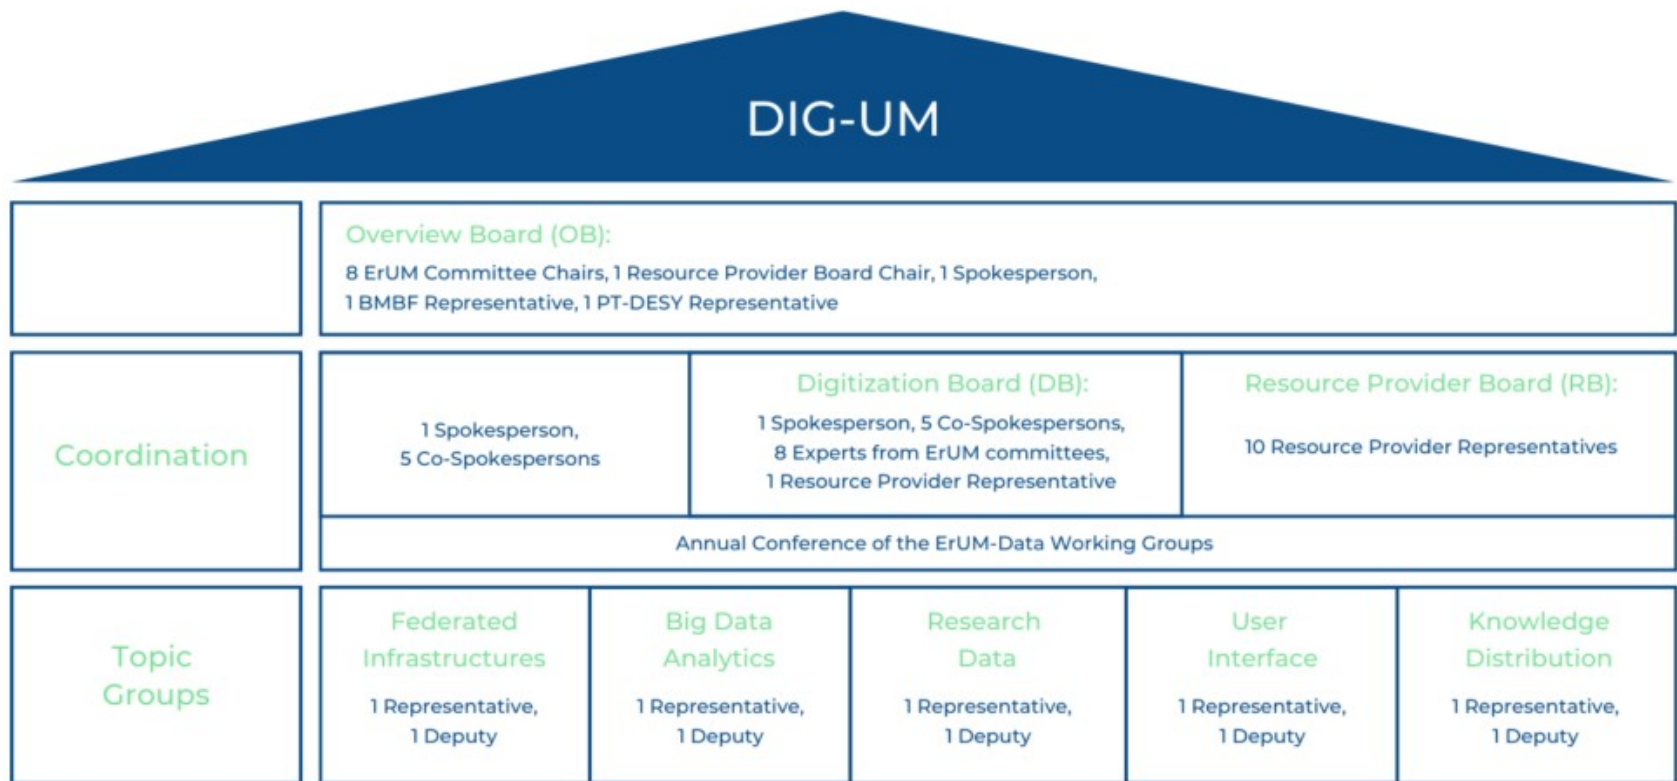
DIG-UM

Overview Board (OB):
8 ErUM Committee Chairs, 1 Resource Provider Board Chair, 1 Spokesperson, 1 BMBF Representative, 1 PT-DESY Representative

Coordination

1 Spokesperson, 5 Co-Spokespersons

Digitization Board (DB):
1 Spokesperson, 5 Co-Spokespersons, 8 Experts from ErUM committees, 1 Resource Provider Representative

Resource Provider Board (RB):
10 Resource Provider Representatives

Annual Conference of the ErUM-Data Working Groups

Topic Groups

Federated Infrastructures
1 Representative, 1 Deputy

Big Data Analytics
1 Representative, 1 Deputy

Research Data
1 Representative, 1 Deputy

User Interface
1 Representative, 1 Deputy

Knowledge Distribution
1 Representative, 1 Deputy